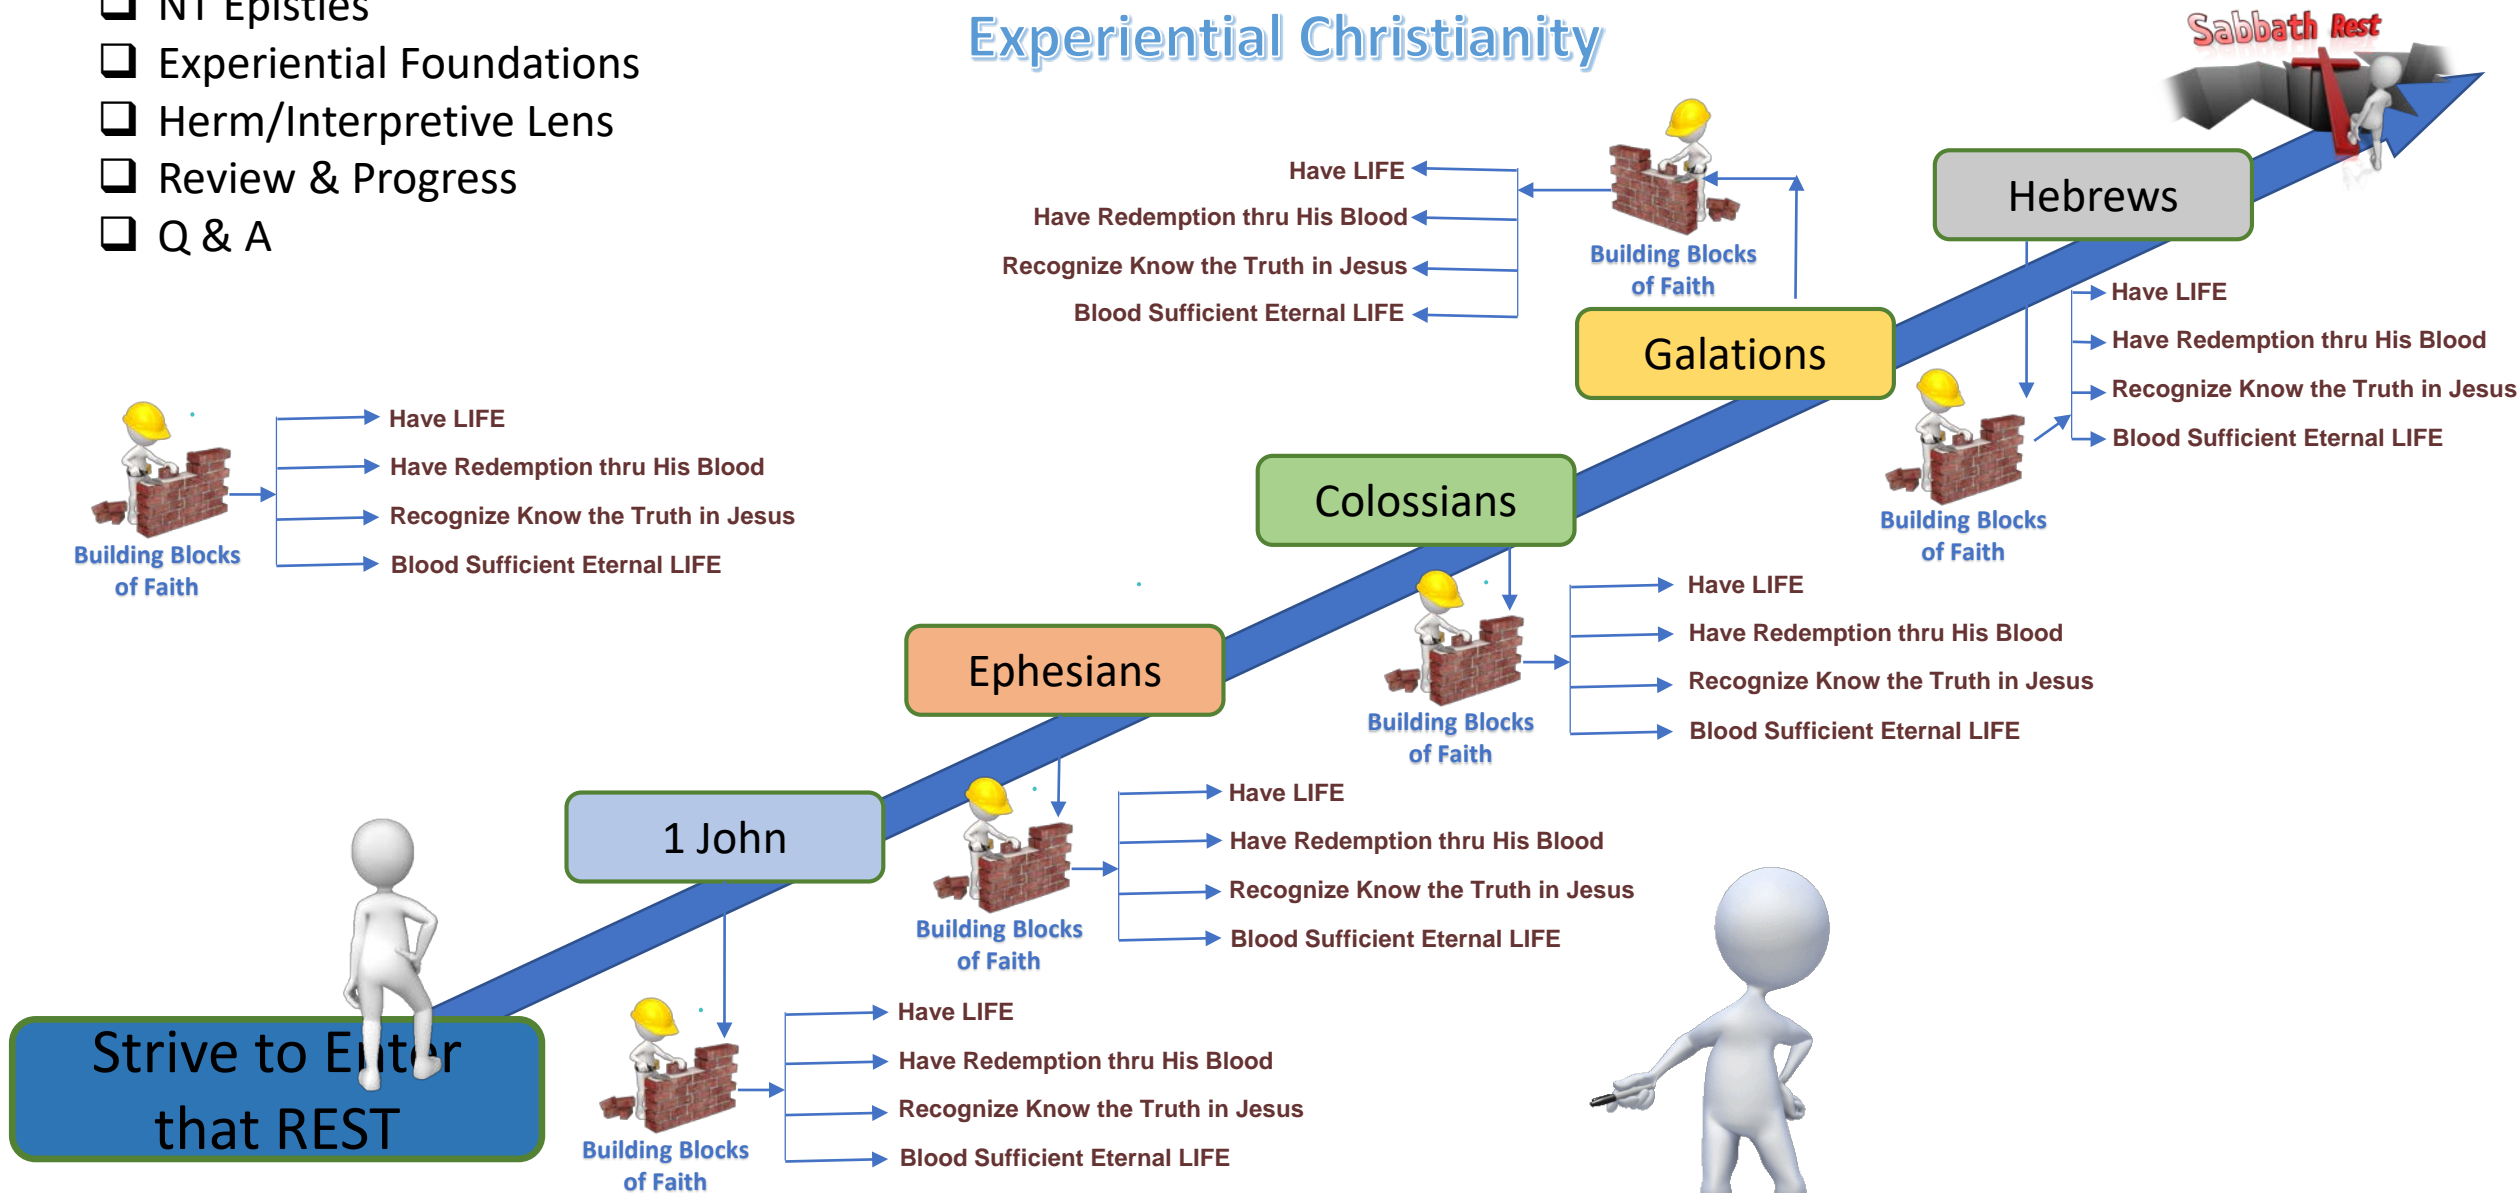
❑ NT Epistles
❑ Experiential Foundations
❑ Herm/Interpretive Lens
❑ Review & Progress
❑ Q & A

Experiential Christianity

Sabbath Rest

Have LIFE
Have Redemption thru His Blood
Recognize Know the Truth in Jesus
Blood Sufficient Eternal LIFE

Building Blocks of Faith

Hebrews

Have LIFE
Have Redemption thru His Blood
Recognize Know the Truth in Jesus
Blood Sufficient Eternal LIFE

Galations

Building Blocks of Faith

Have LIFE
Have Redemption thru His Blood
Recognize Know the Truth in Jesus
Blood Sufficient Eternal LIFE

Building Blocks of Faith

Colossians

Building Blocks of Faith

Have LIFE
Have Redemption thru His Blood
Recognize Know the Truth in Jesus
Blood Sufficient Eternal LIFE

Building Blocks of Faith

Ephesians

Building Blocks of Faith

Have LIFE
Have Redemption thru His Blood
Recognize Know the Truth in Jesus
Blood Sufficient Eternal LIFE

1 John

Strive to Enter that REST

Building Blocks of Faith

Have LIFE
Have Redemption thru His Blood
Recognize Know the Truth in Jesus
Blood Sufficient Eternal LIFE